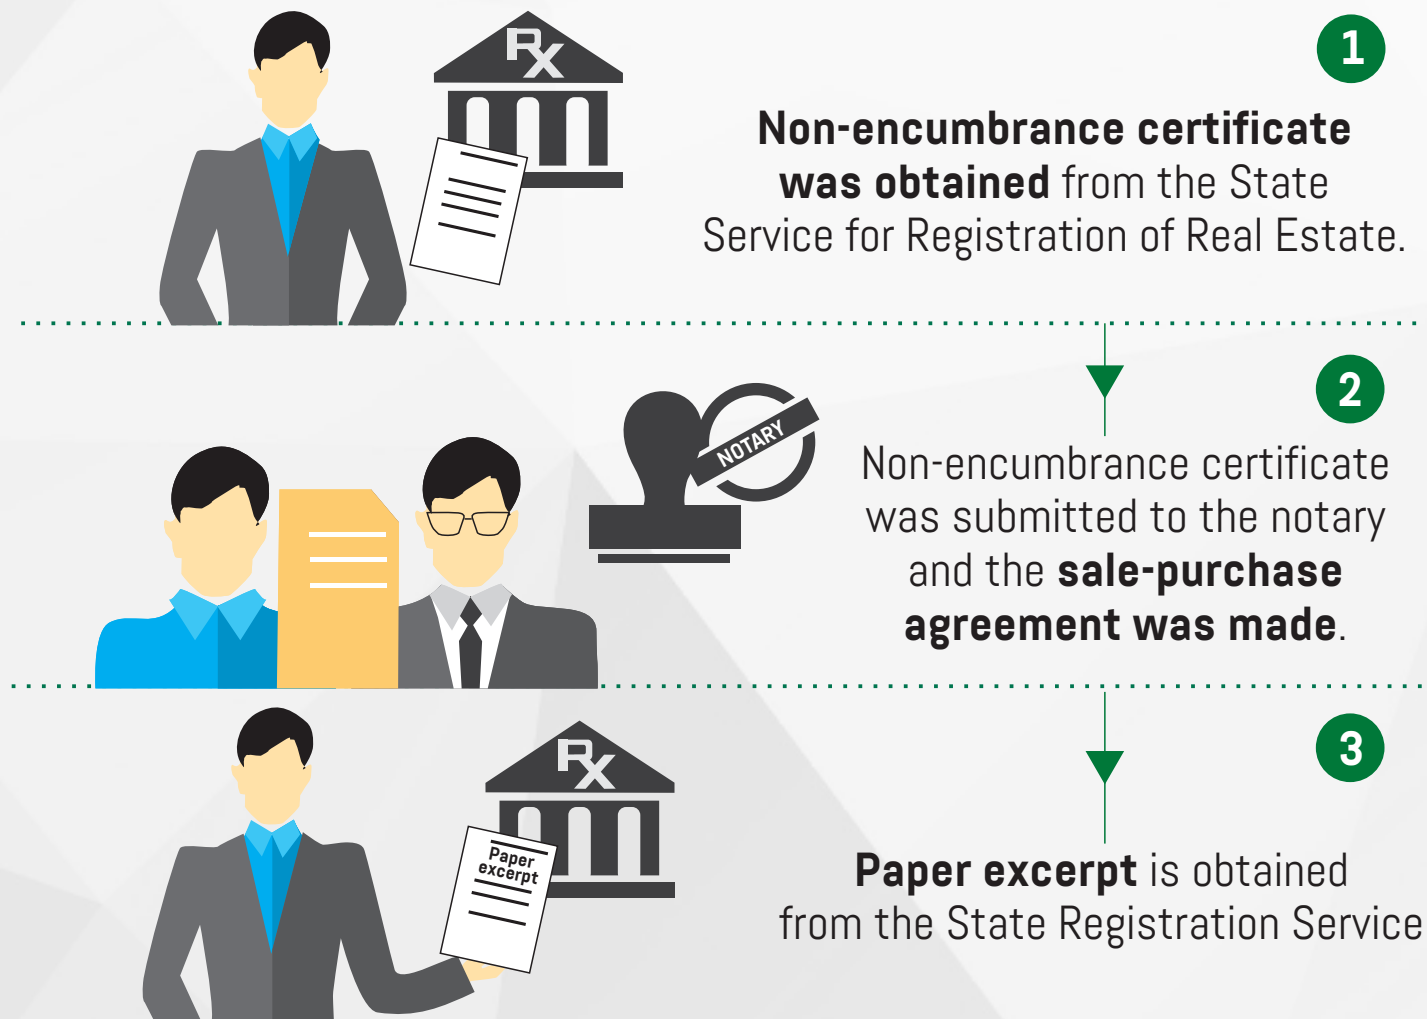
RX

1

Non-encumbrance certificate was obtained from the State Service for Registration of Real Estate.

NOTARY

2

Non-encumbrance certificate was submitted to the notary and the sale-purchase agreement was made.

RX

Paper excerpt

3

Paper excerpt is obtained from the State Registration Service